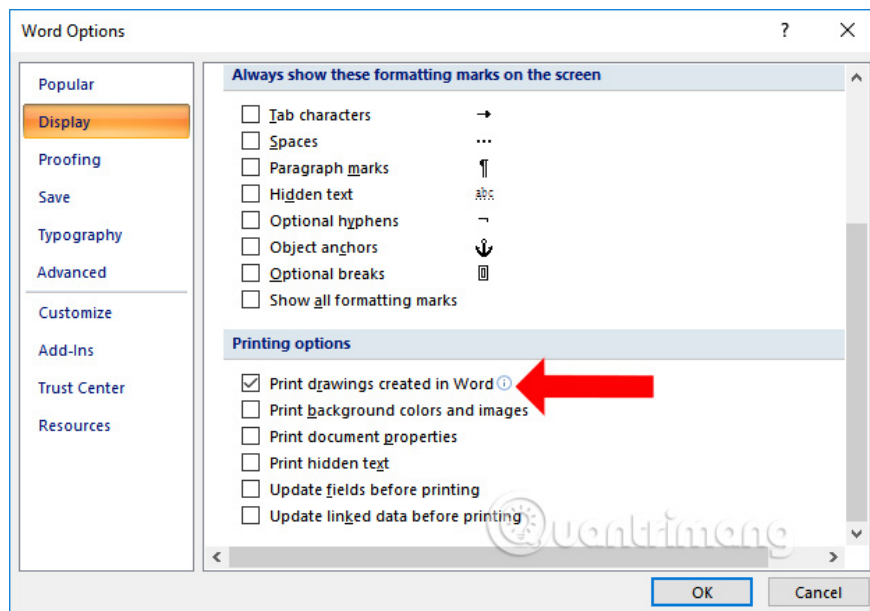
Word Options

?

Popular
Display
Proofing
Save
Typography
Advanced
Customize
Add-Ins
Trust Center
Resources

Always show these formatting marks on the screen

Tab characters →
Spaces ···
Paragraph marks ¶
Hidden text abc
Optional hyphens ¬
Object anchors
Optional breaks
Show all formatting marks

Printing options

Print drawings created in Word
Print background colors and images
Print document properties
Print hidden text
Update fields before printing
Update linked data before printing

Quantrimang

OK Cancel